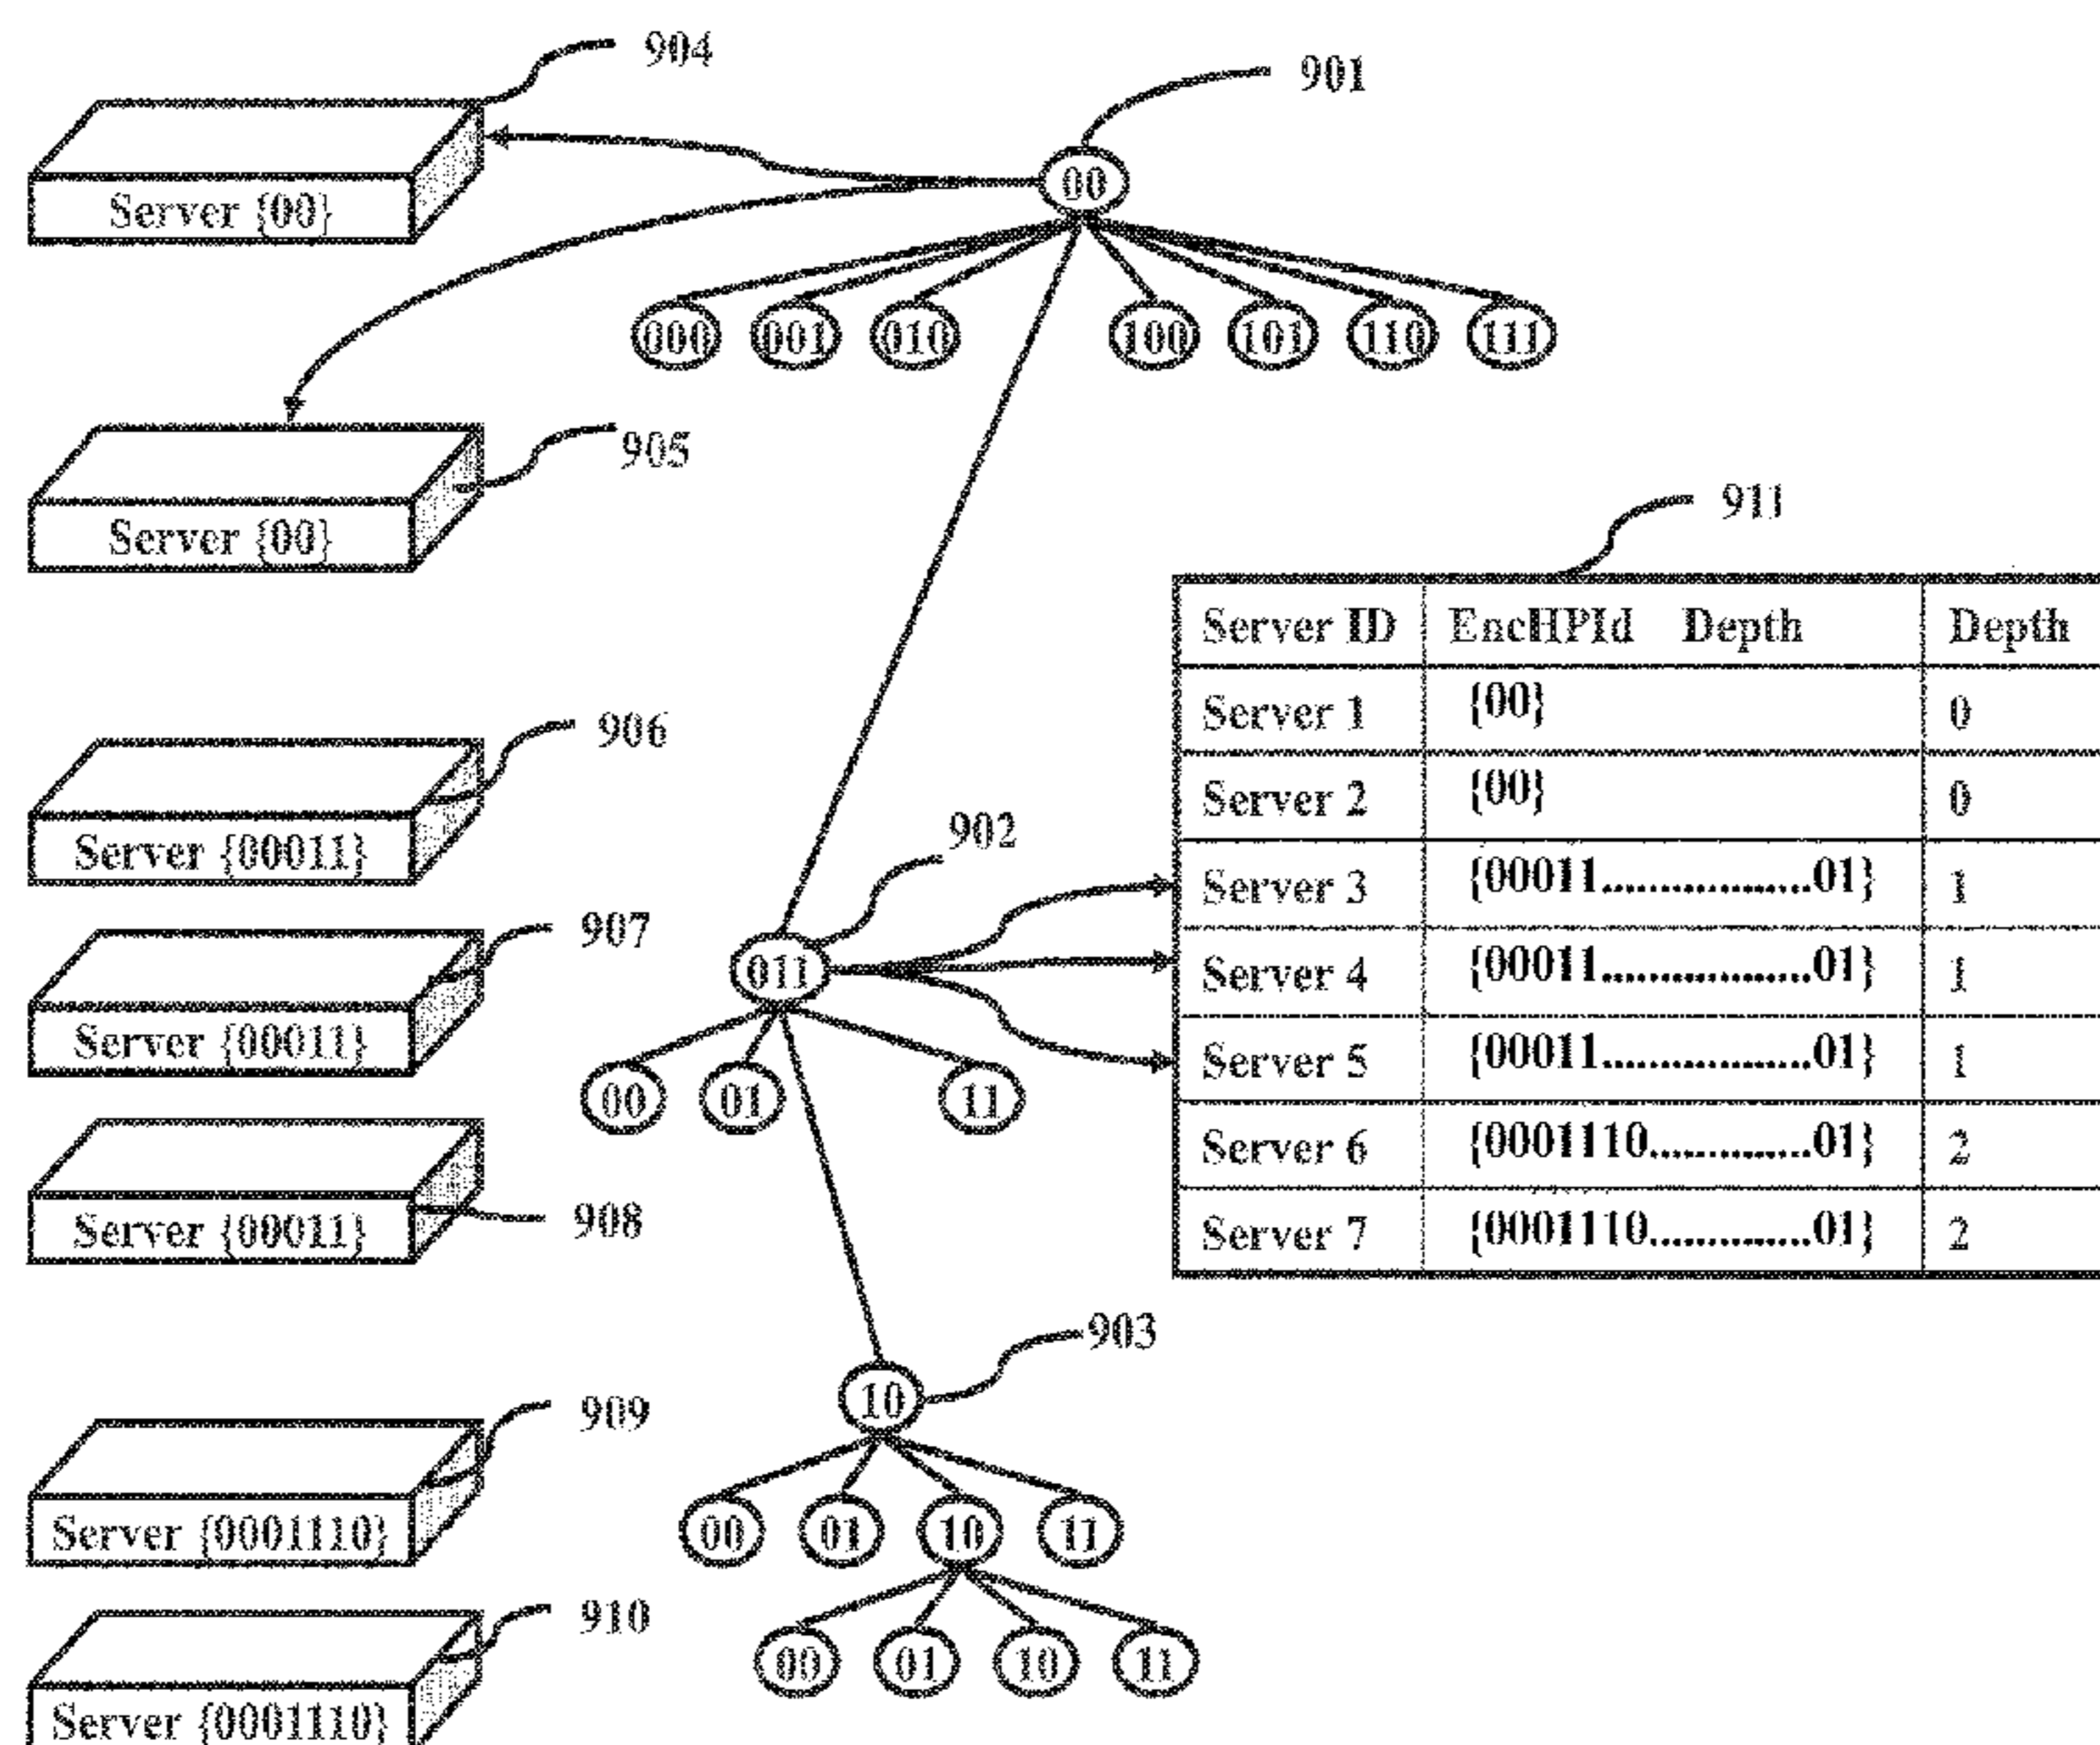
904

901

Server {00}

00

000 001 010 100 101 110 111

905

Server {00}

911

| Server ID | EncHPId Depth | Depth |
|---|---|---|
| Server 1 | {00} | 0 |
| Server 2 | {00} | 0 |
| Server 3 | {00011.................01} | 1 |
| Server 4 | {00011.................01} | 1 |
| Server 5 | {00011.................01} | 1 |
| Server 6 | {0001110.............01} | 2 |
| Server 7 | {0001110.............01} | 2 |

906

Server {00011}

902

907

011

Server {00011}

00 01 11

Server {00011}

908

903

909

10

Server {0001110}

00 01 10 11

910

00 01 10 11

Server {0001110}